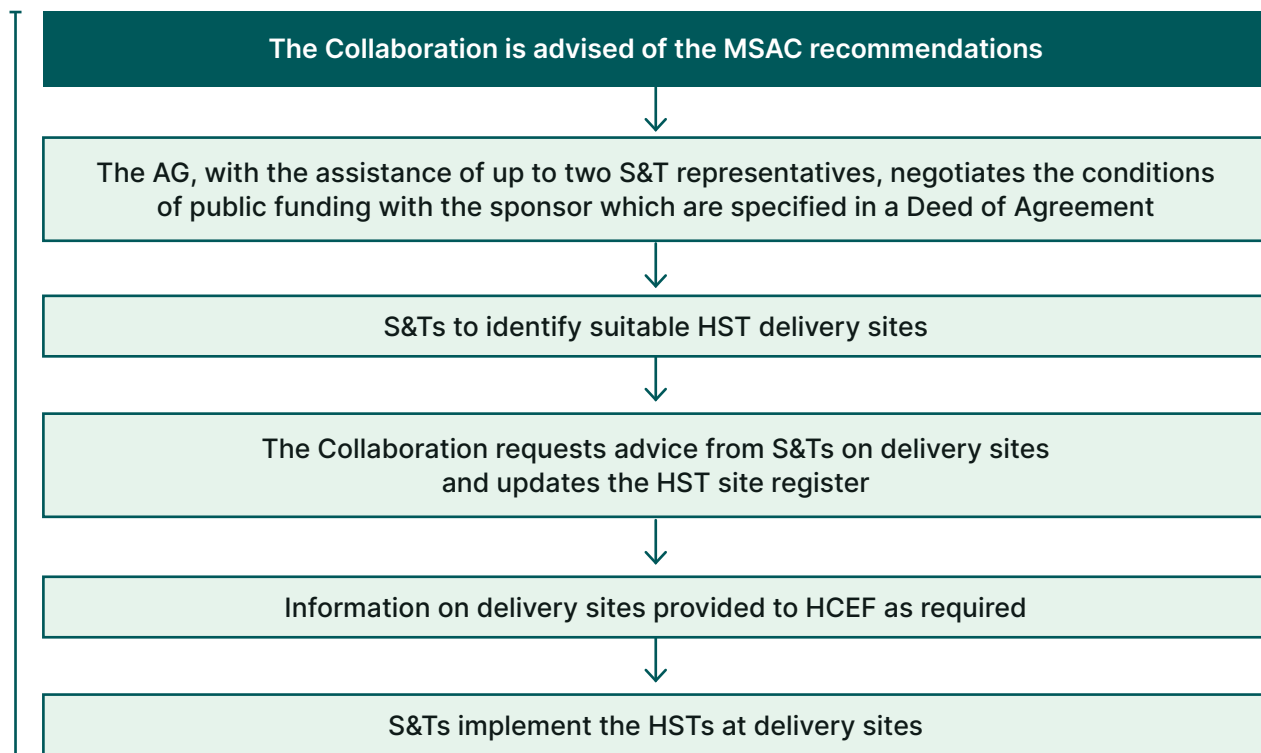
The Collaboration is advised of the MSAC recommendations

The AG, with the assistance of up to two S&T representatives, negotiates the conditions of public funding with the sponsor which are specified in a Deed of Agreement

S&Ts to identify suitable HST delivery sites

The Collaboration requests advice from S&Ts on delivery sites and updates the HST site register

Information on delivery sites provided to HCEF as required

S&Ts implement the HSTs at delivery sites